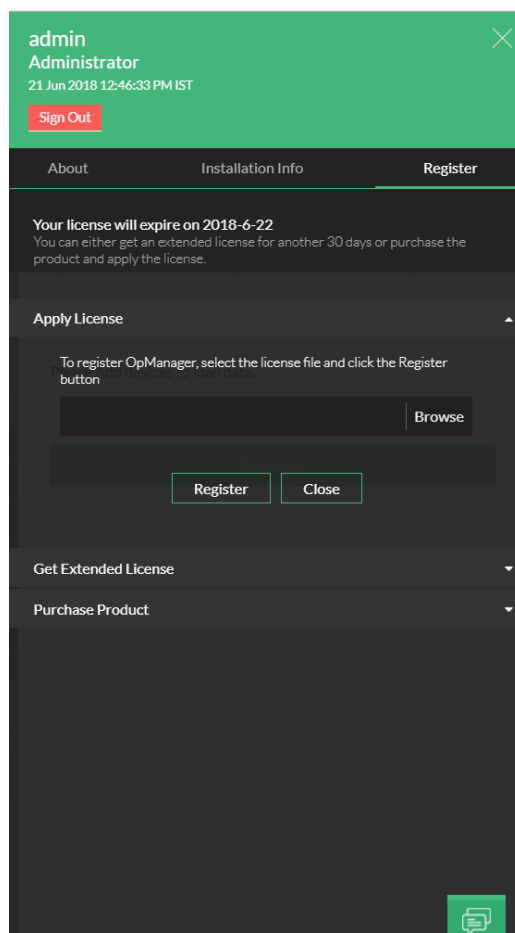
admin
Administrator
21 Jun 2018 12:46:33 PM IST
Sign Out

About
Installation Info
Register

Your license will expire on 2018-6-22
You can either get an extended license for another 30 days or purchase the product and apply the license.

Apply License

To register OpManager, select the license file and click the Register button

Browse

Register
Close

Get Extended License

Purchase Product